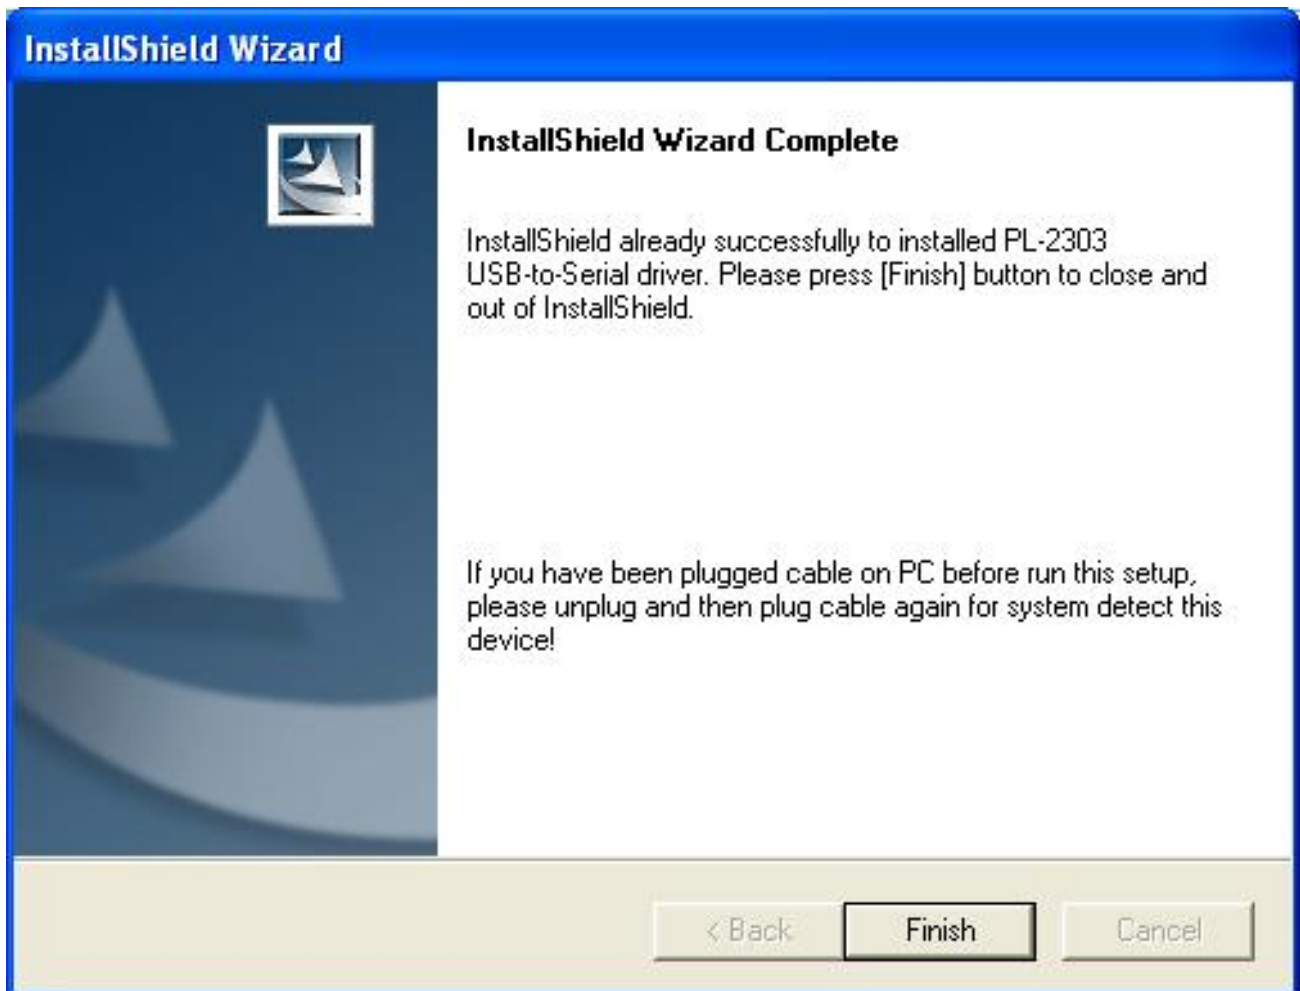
InstallShield Wizard

InstallShield Wizard Complete

InstallShield already successfully to installed PL-2303 USB-to-Serial driver. Please press [Finish] button to close and out of InstallShield.

If you have been plugged cable on PC before run this setup, please unplug and then plug cable again for system detect this device!

< Back

Finish

Cancel